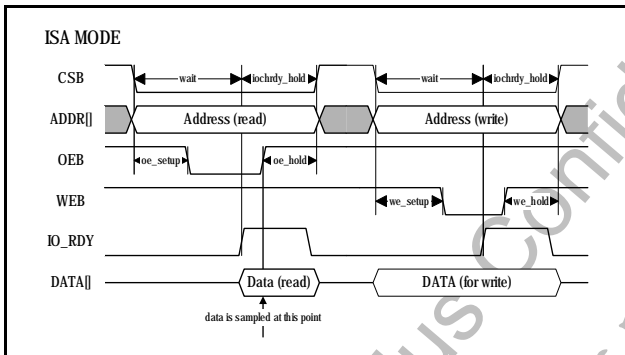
ISA MODE

CSB
wait
iochrdy_hold
wait
iochrdy_hold

ADDR[]
Address (read)
Address (write)

OEB
oe_setup
oe_hold

WEB
we_setup
we_hold

IO_RDY

DATA[]
Data (read)
DATA (for write)

data is sampled at this point

us Confi